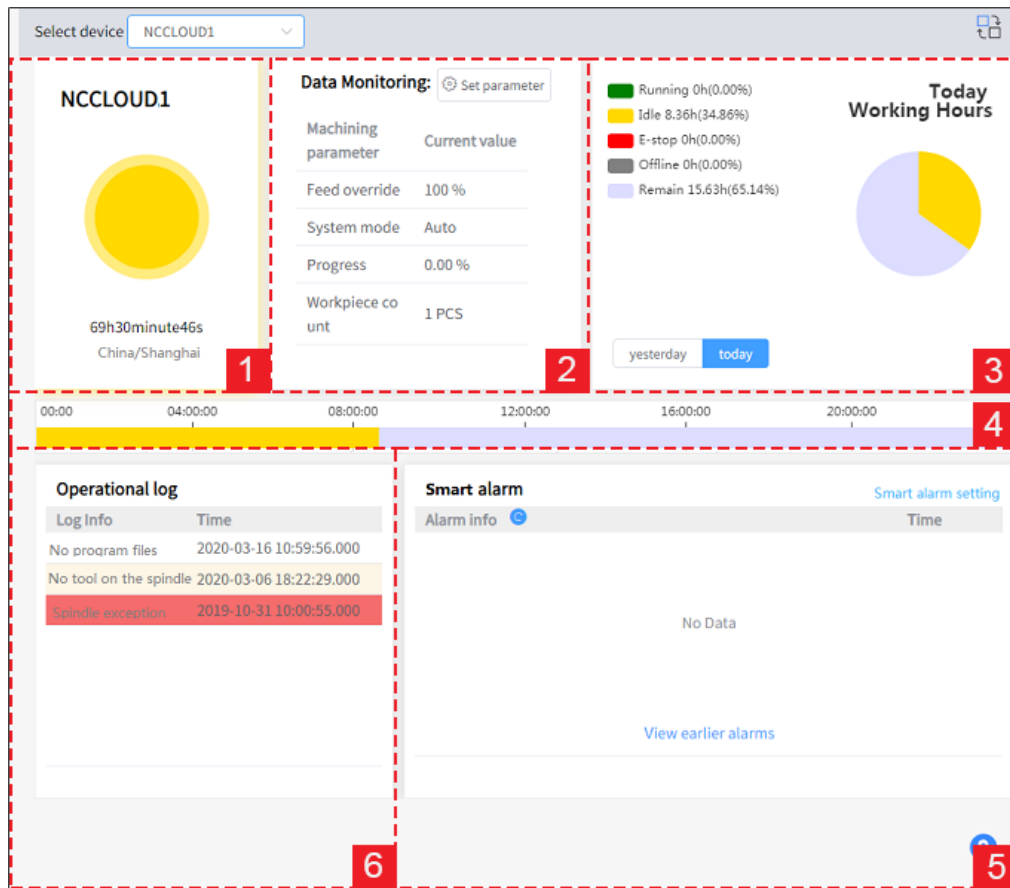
Select device NCCLOUD1

NCCLOUD1

69h30minute46s
China/Shanghai

1

Data Monitoring: Set parameter

| Machining parameter | Current value |
|---|---|
| Feed override | 100 % |
| System mode | Auto |
| Progress | 0.00 % |
| Workpiece count | 1 PCS |

2

Running 0h(0.00%)
Idle 8.36h(34.86%)
E-stop 0h(0.00%)
Offline 0h(0.00%)
Remain 15.63h(65.14%)

Today Working Hours

yesterday today

3

00:00 04:00:00 08:00:00 12:00:00 16:00:00 20:00:00

4

Operational log

| Log Info | Time |
|---|---|
| No program files | 2020-03-16 10:59:56.000 |
| No tool on the spindle | 2020-03-06 18:22:29.000 |
| Spindle exception | 2019-10-31 10:00:55.000 |

6

Smart alarm
Smart alarm setting

| Alarm info | Time |
|---|---|

No Data

View earlier alarms

5